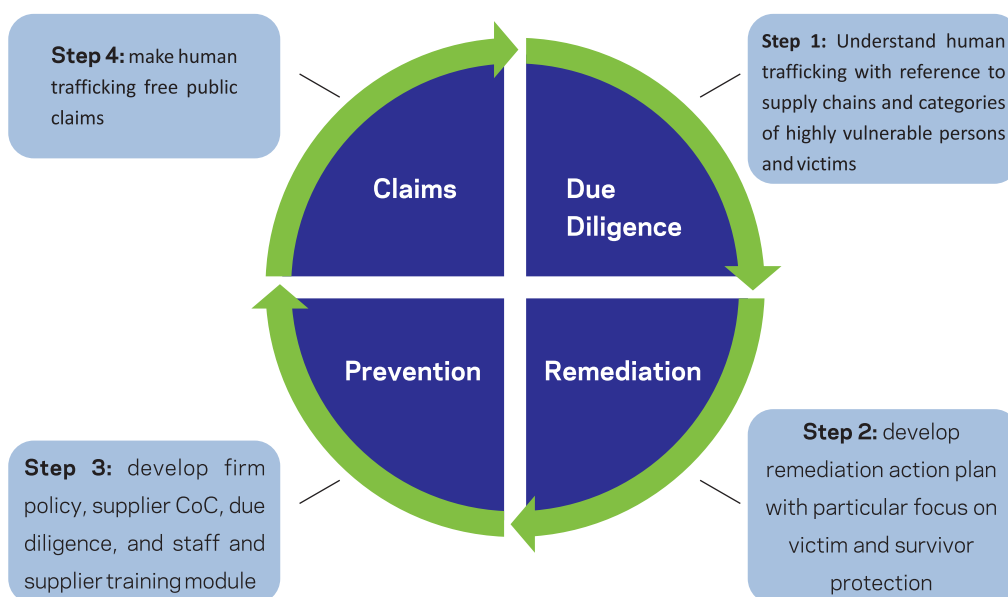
**Step 4:** make human trafficking free public claims

**Step 1:** Understand human trafficking with reference to supply chains and categories of highly vulnerable persons and victims

Claims

Due Diligence

Prevention

Remediation

**Step 3:** develop firm policy, supplier CoC, due diligence, and staff and supplier training module

**Step 2:** develop remediation action plan with particular focus on victim and survivor protection